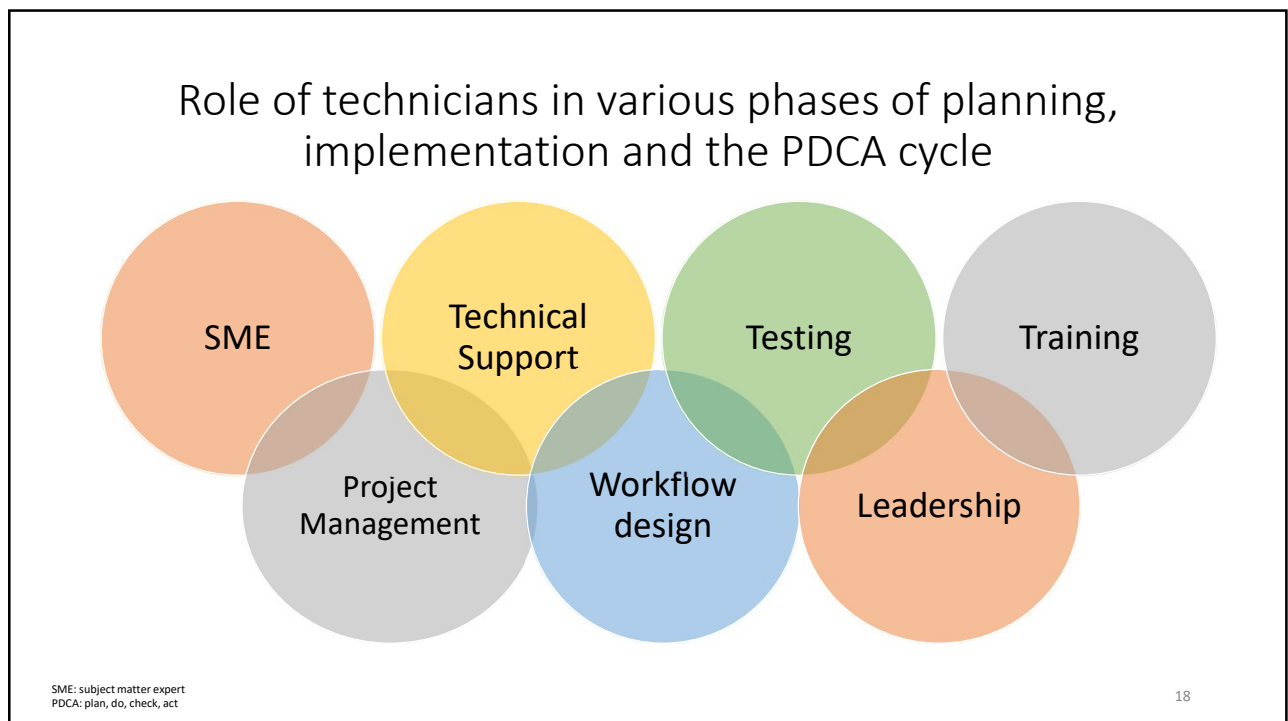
Role of technicians in various phases of planning, implementation and the PDCA cycle

SME

Technical Support

Testing

Training

Project Management

Workflow design

Leadership

SME: subject matter expert
PDCA: plan, do, check, act

18